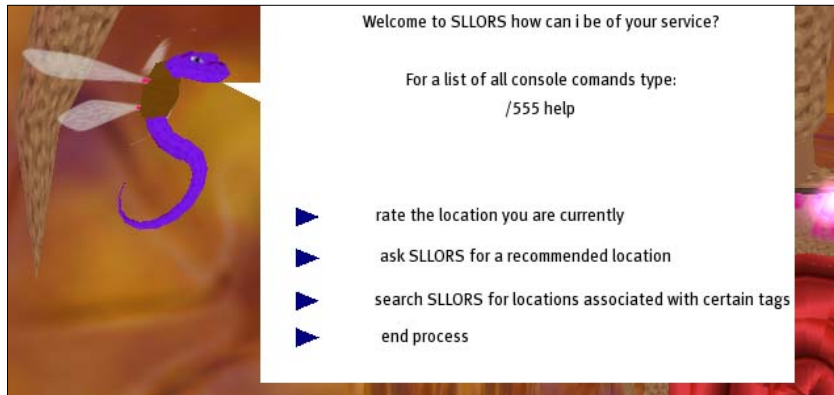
Welcome to SLLORS how can i be of your service?

For a list of all console comands type:
/555 help

rate the location you are currently

ask SLLORS for a recommended location

search SLLORS for locations associated with certain tags

end process